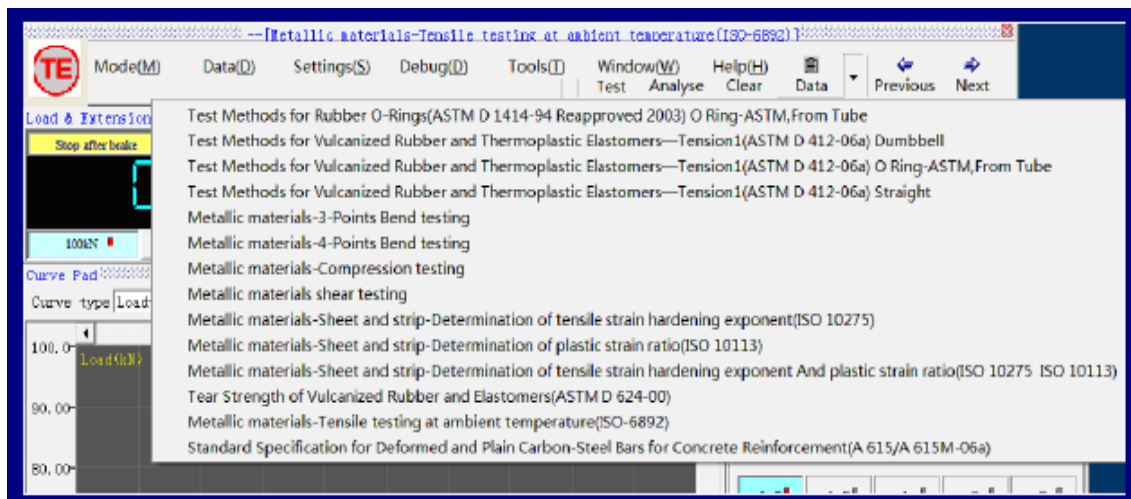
--[Metallic materials-Tensile testing at ambient temperature(ISO-6892)]

TE

Mode(M) Data(D) Settings(S) Debug(D) Tools(T) Window(W) Help(H)

Test Analyse Clear Data Previous Next

Load & Extension

Stop after brake

100kN

Curve Pad

Curve type Load

100.0

Load(kN)

90.00

80.00

Test Methods for Rubber O-Rings(ASTM D 1414-94 Reapproved 2003) O Ring-ASTM,From Tube
Test Methods for Vulcanized Rubber and Thermoplastic Elastomers—Tension1(ASTM D 412-06a) Dumbbell
Test Methods for Vulcanized Rubber and Thermoplastic Elastomers—Tension1(ASTM D 412-06a) O Ring-ASTM,From Tube
Test Methods for Vulcanized Rubber and Thermoplastic Elastomers—Tension1(ASTM D 412-06a) Straight
Metallic materials-3-Points Bend testing
Metallic materials-4-Points Bend testing
Metallic materials-Compression testing
Metallic materials shear testing
Metallic materials-Sheet and strip-Determination of tensile strain hardening exponent(ISO 10275)
Metallic materials-Sheet and strip-Determination of plastic strain ratio(ISO 10113)
Metallic materials-Sheet and strip-Determination of tensile strain hardening exponent And plastic strain ratio(ISO 10275 ISO 10113)
Tear Strength of Vulcanized Rubber and Elastomers(ASTM D 624-00)
Metallic materials-Tensile testing at ambient temperature(ISO-6892)
Standard Specification for Deformed and Plain Carbon-Steel Bars for Concrete Reinforcement(A 615/A 615M-06a)